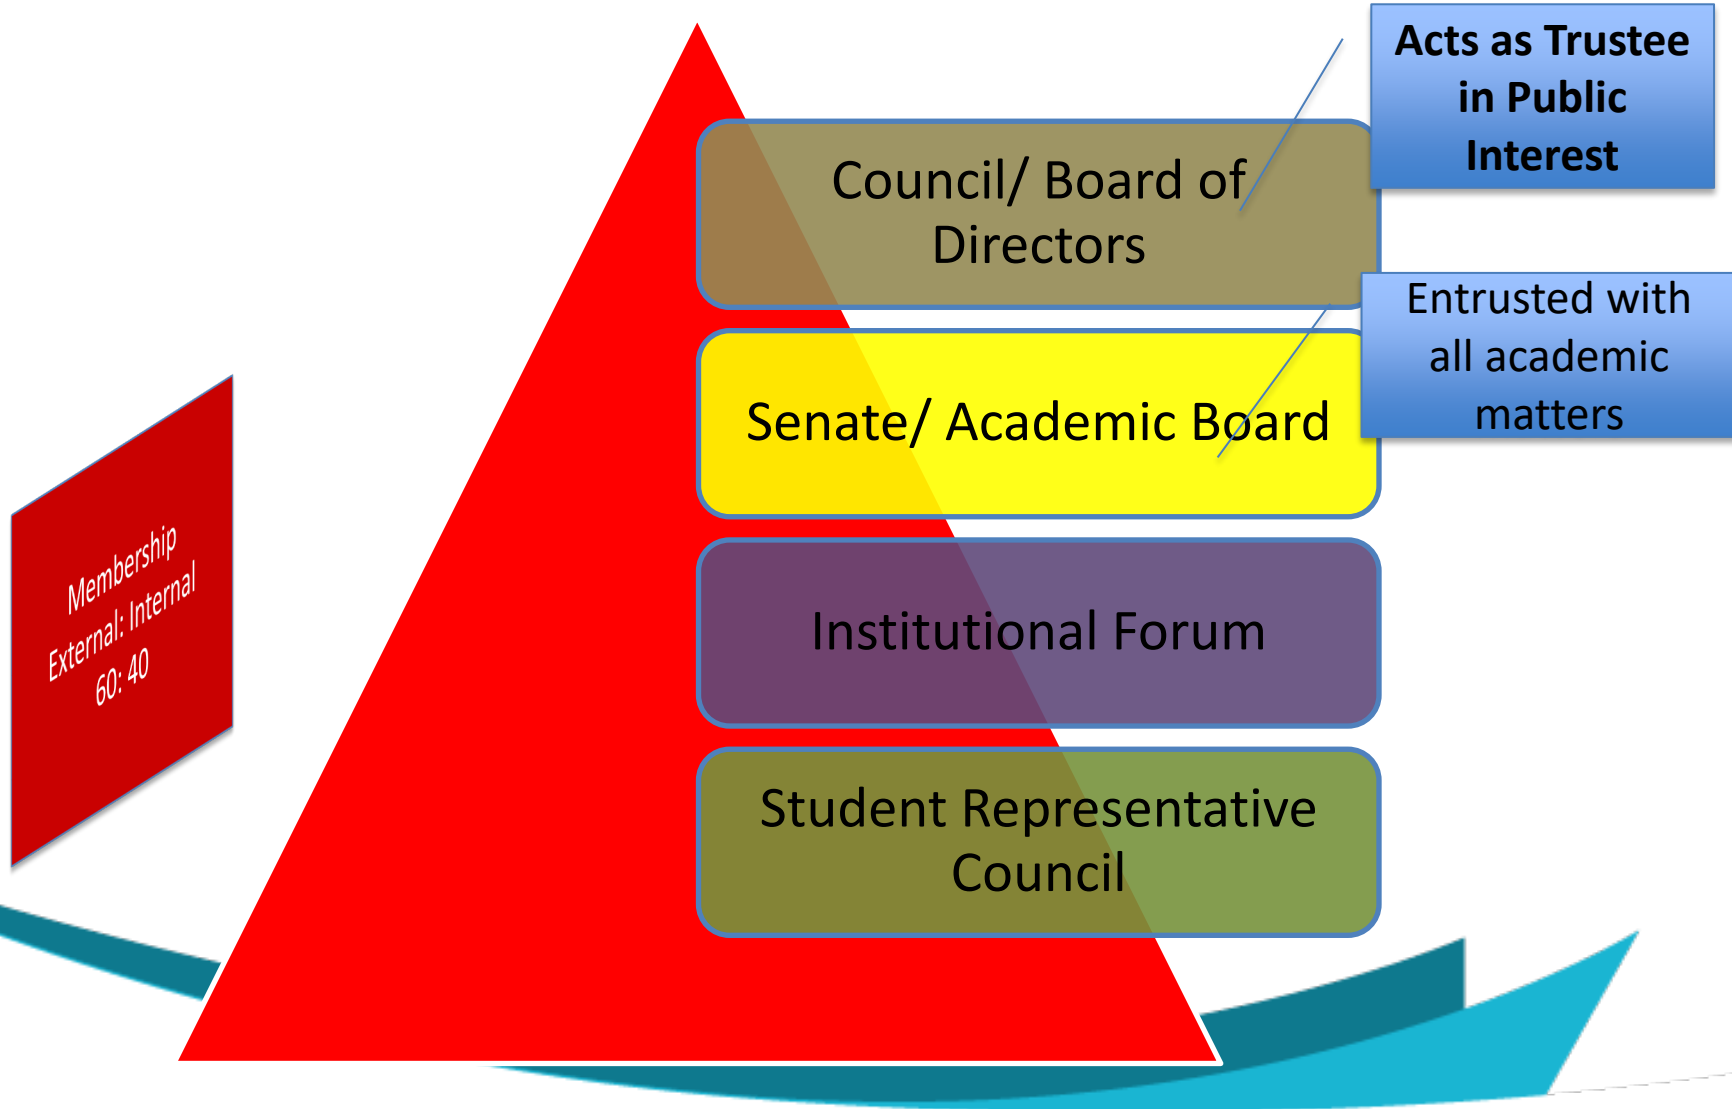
Membership
External: Internal
60: 40

Council/ Board of Directors

Acts as Trustee in Public Interest

Senate/ Academic Board

Entrusted with all academic matters

Institutional Forum

Student Representative Council